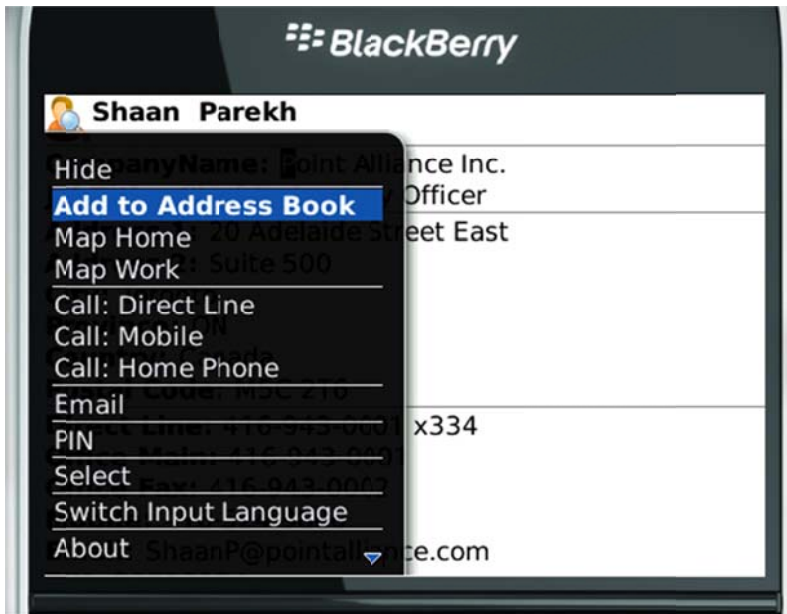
BlackBerry

Shaan Parekh

Hide
Add to Address Book
Map Home
Map Work
Call: Direct Line
Call: Mobile
Call: Home Phone
Email
PIN
Select
Switch Input Language
About

CompanyName: Point Alliance Inc.
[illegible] Officer
Address1: 20 Adelaide Street East
Address2: Suite 500
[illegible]
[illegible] ON
Country: Canada
Postal Code: M5C 2T6
Direct Line: 416-943-0001 x334
Office Main: 416-943-0001
Office Fax: 416-943-0002
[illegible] ShaanP@pointalliance.com